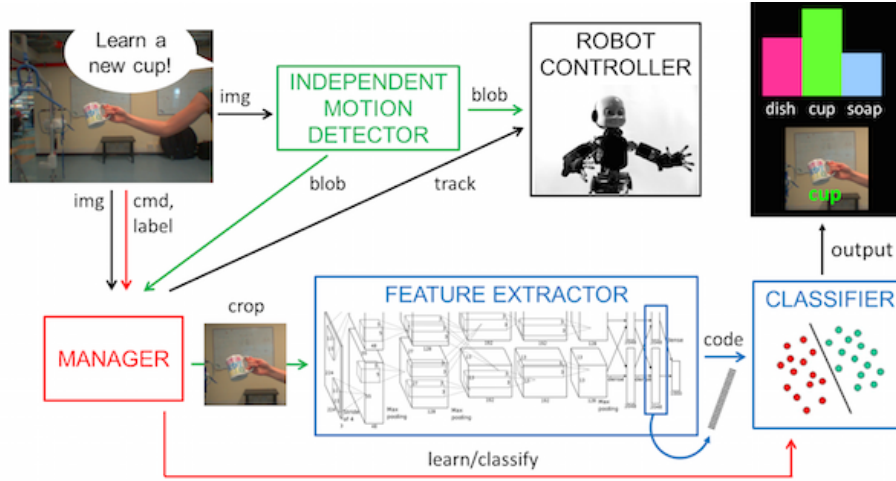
Learn a new cup!

img

INDEPENDENT MOTION DETECTOR

blob

ROBOT CONTROLLER

dish cup soap

cup

blob

track

img

cmd, label

output

MANAGER

crop

FEATURE EXTRACTOR

code

CLASSIFIER

learn/classify